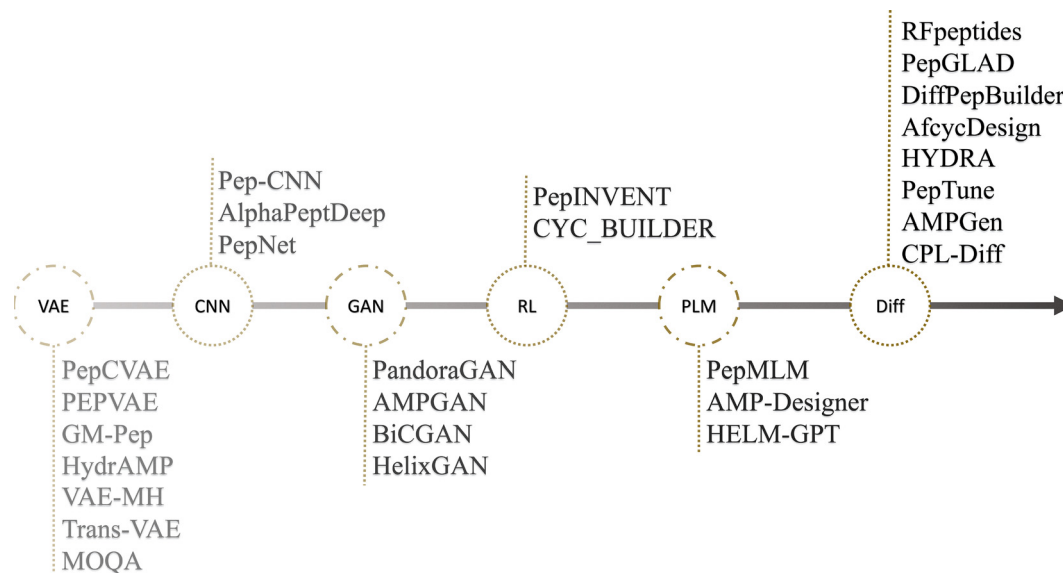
RFpeptides
PepGLAD
DiffPepBuilder
AfcycDesign
HYDRA
PepTune
AMPGen
CPL-Diff

Pep-CNN
AlphaPeptDeep
PepNet

PepINVENT
CYC_BUILDER

VAE
CNN
GAN
RL
PLM
Diff

PepCVAE
PEPVAE
GM-Pep
HydrAMP
VAE-MH
Trans-VAE
MOQA

PandoraGAN
AMPGAN
BiCGAN
HelixGAN

PepMLM
AMP-Designer
HELM-GPT